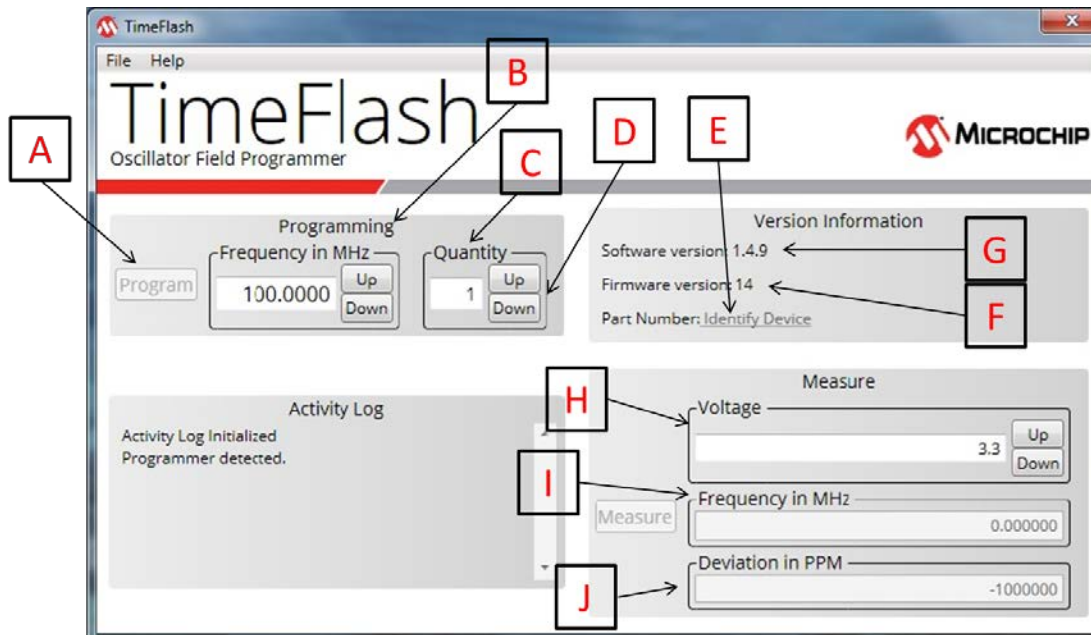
TimeFlash

File Help

TimeFlash
Oscillator Field Programmer

MICROCHIP

A B C D E

Programming

Program

Frequency in MHz

100.0000

Up

Down

Quantity

1

Up

Down

Version Information

Software version: 1.4.9

Firmware version: 14

Part Number: Identify Device

G

F

Activity Log

Activity Log Initialized
Programmer detected.

Measure

H

Voltage

3.3

Up

Down

I

Measure

Frequency in MHz

0.000000

J

Deviation in PPM

-1000000